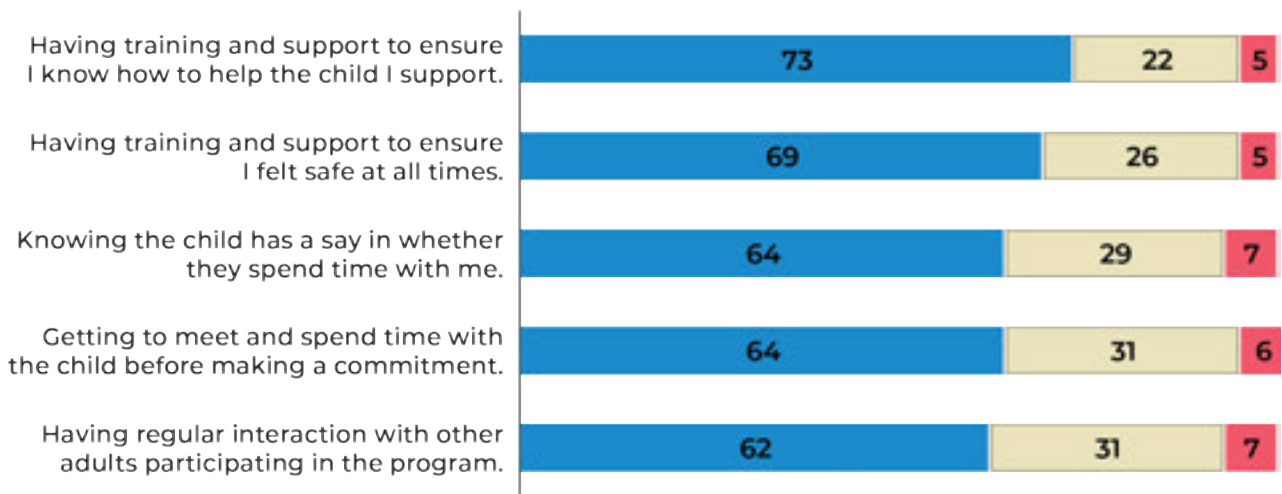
Having training and support to ensure I know how to help the child I support.
73
22
5

Having training and support to ensure I felt safe at all times.
69
26
5

Knowing the child has a say in whether they spend time with me.
64
29
7

Getting to meet and spend time with the child before making a commitment.
64
31
6

Having regular interaction with other adults participating in the program.
62
31
7